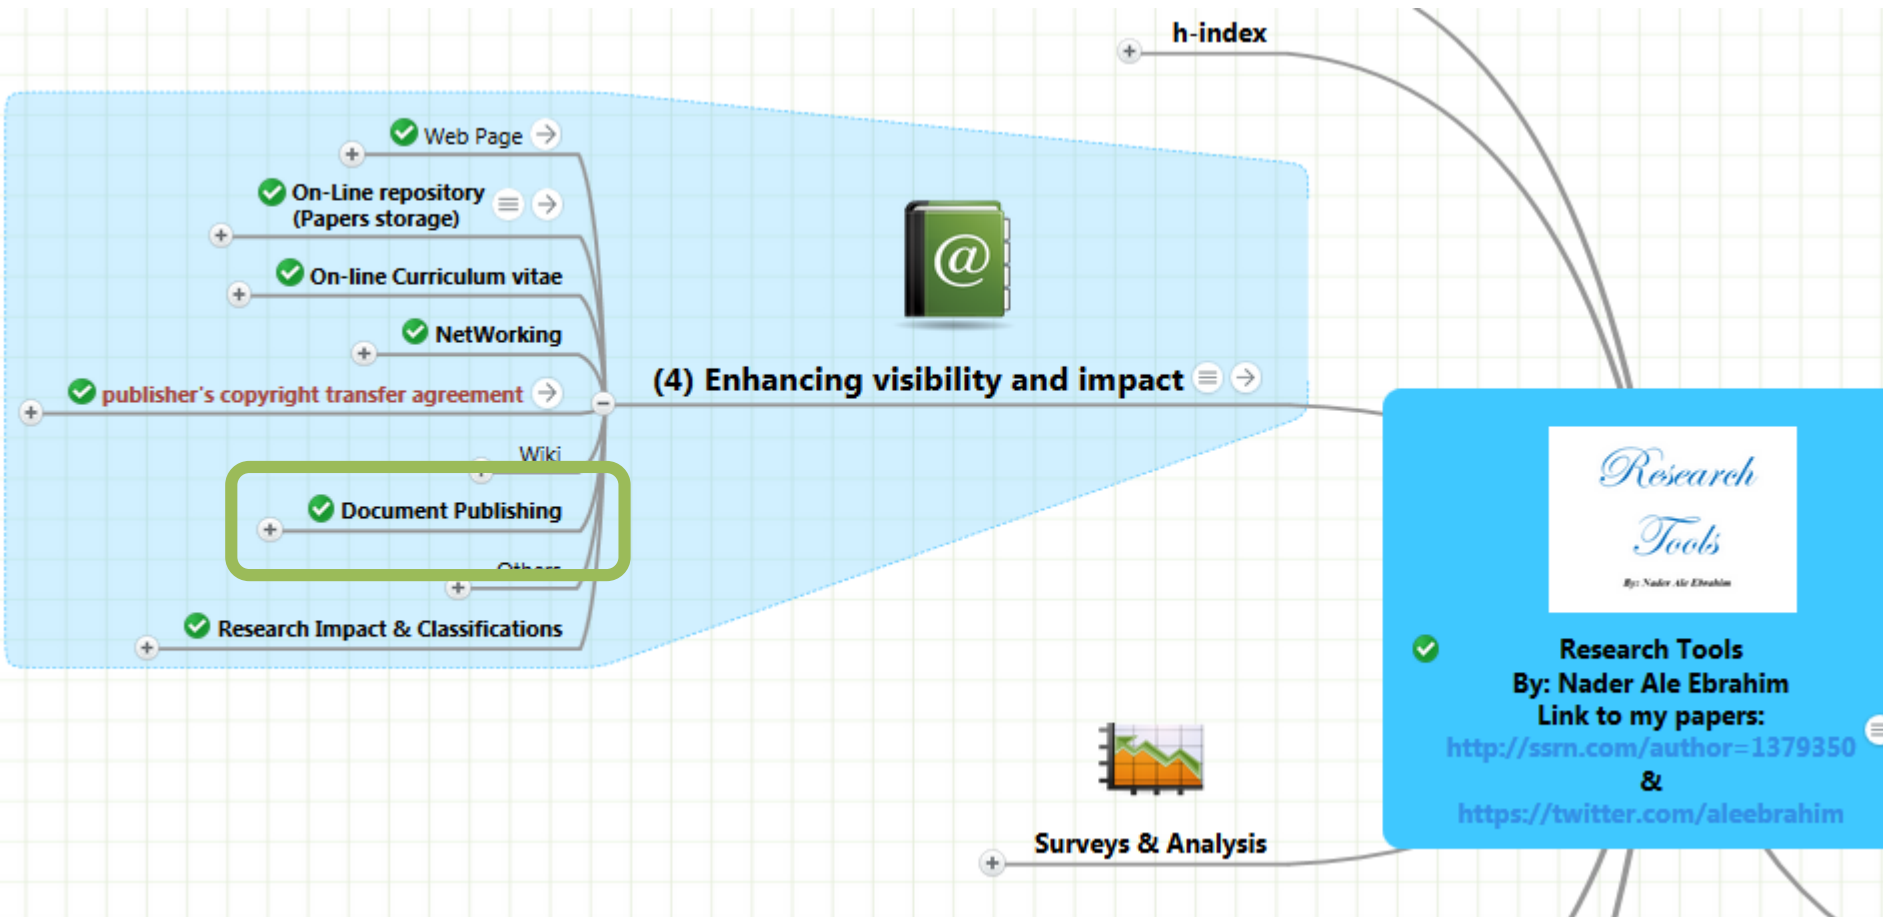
h-index

Web Page

On-Line repository
(Papers storage)

On-line Curriculum vitae

NetWorking

publisher's copyright transfer agreement

Wiki

Document Publishing

Others

Research Impact & Classifications

(4) Enhancing visibility and impact

Research Tools
By: Nader Ale Ebrahim

Research Tools
By: Nader Ale Ebrahim
Link to my papers:
http://ssrn.com/author=1379350
&
https://twitter.com/aleebrahim

Surveys & Analysis